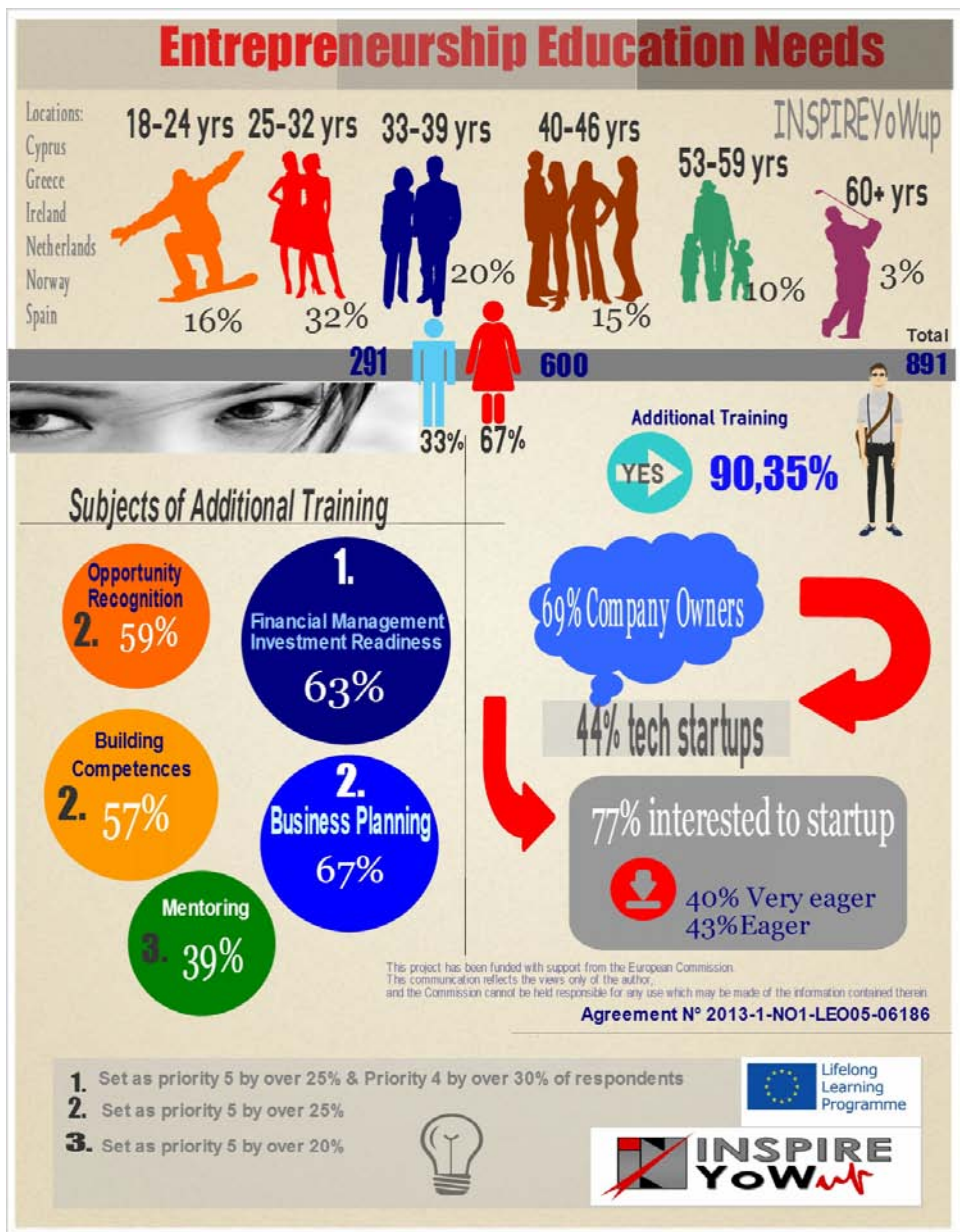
Entrepreneurship Education Needs

Locations:
Cyprus
Greece
Ireland
Netherlands
Norway
Spain

INSPIREYoWup

18-24 yrs 16%
25-32 yrs 32%
33-39 yrs 20%
40-46 yrs 15%
53-59 yrs 10%
60+ yrs 3%

291 600 Total 891

33% 67%

Additional Training

YES 90,35%

Subjects of Additional Training

Opportunity Recognition
2. 59%

1.
Financial Management Investment Readiness
63%

Building Competences
2. 57%

2.
Business Planning
67%

Mentoring
3. 39%

69% Company Owners

44% tech startups

77% interested to startup

40% Very eager
43%Eager

This project has been funded with support from the European Commission.
This communication reflects the views only of the author,
and the Commission cannot be held responsible for any use which may be made of the information contained therein.

Agreement N° 2013-1-NO1-LEO05-06186

1. Set as priority 5 by over 25% & Priority 4 by over 30% of respondents
2. Set as priority 5 by over 25%
3. Set as priority 5 by over 20%

Lifelong Learning Programme

INSPIRE YoW